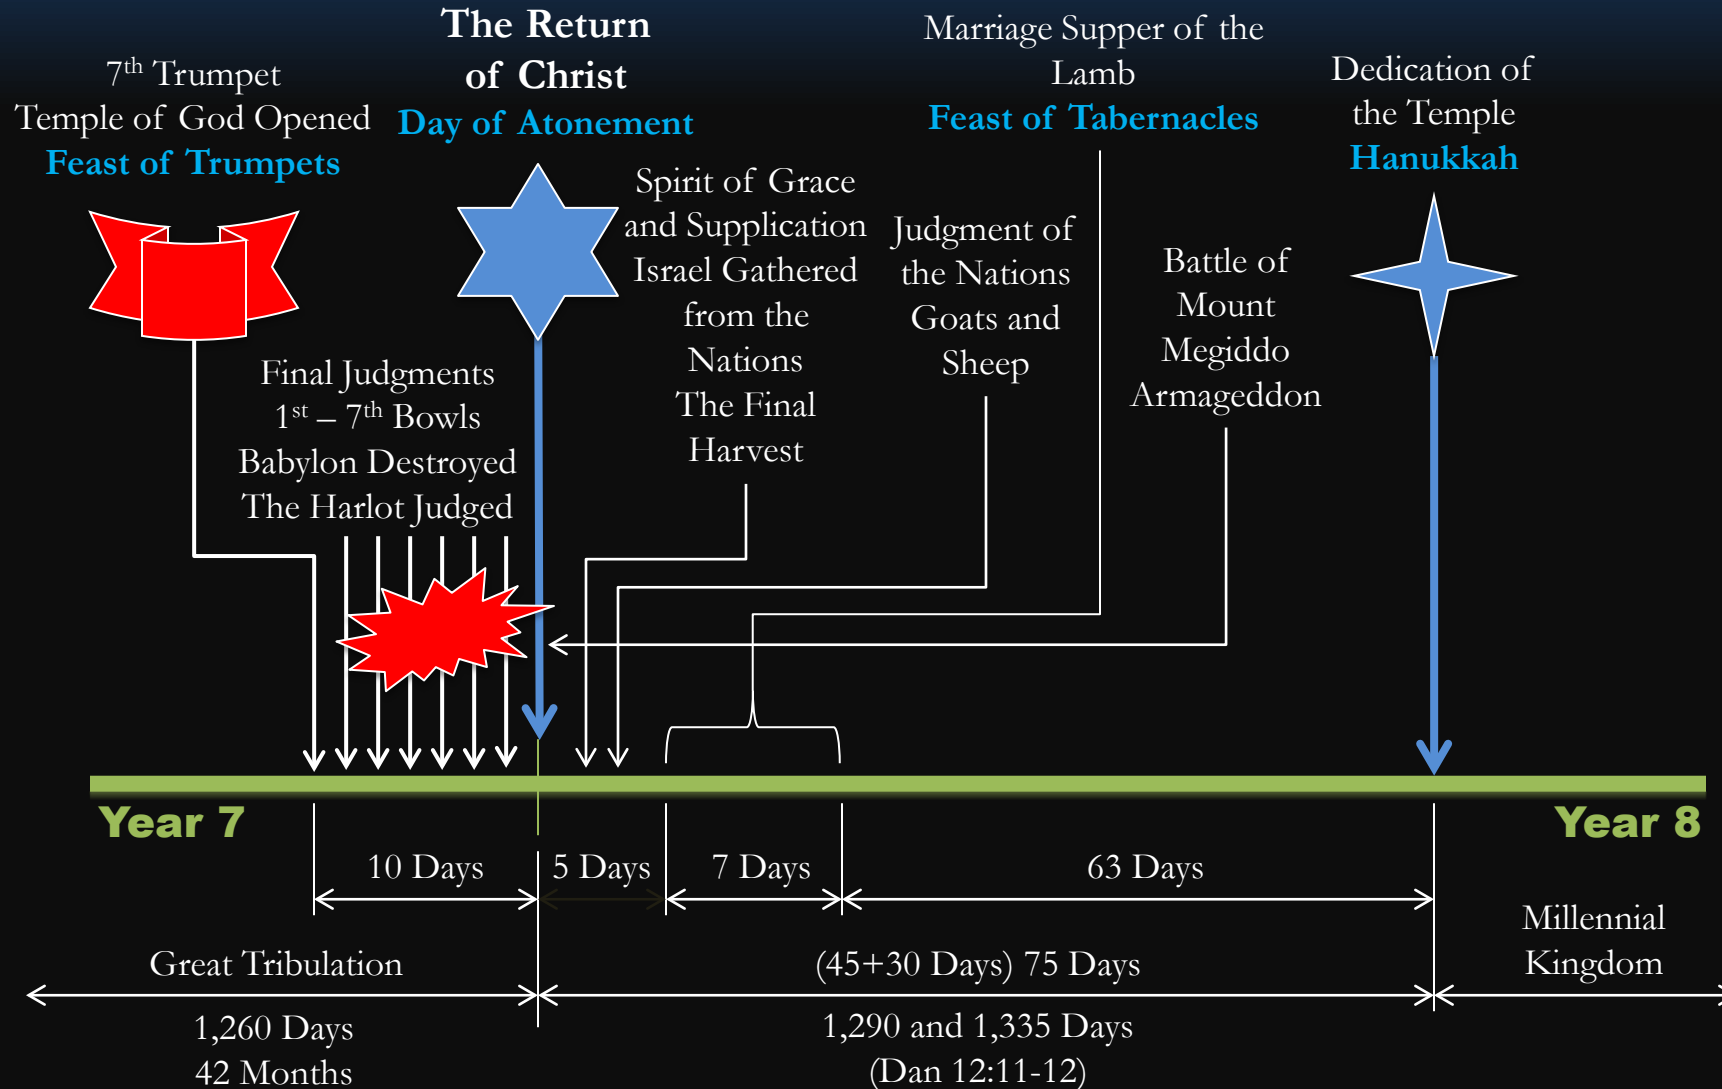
7$^{th}$ Trumpet
Temple of God Opened
Feast of Trumpets

The Return of Christ
Day of Atonement

Marriage Supper of the Lamb
Feast of Tabernacles

Dedication of the Temple
Hanukkah

Spirit of Grace and Supplication
Israel Gathered from the Nations
The Final Harvest

Judgment of the Nations
Goats and Sheep

Battle of Mount Megiddo
Armageddon

Final Judgments
1$^{st}$ – 7$^{th}$ Bowls
Babylon Destroyed
The Harlot Judged

Year 7

Year 8

10 Days

5 Days

7 Days

63 Days

Millennial Kingdom

Great Tribulation

(45+30 Days) 75 Days

1,260 Days
42 Months

1,290 and 1,335 Days
(Dan 12:11-12)